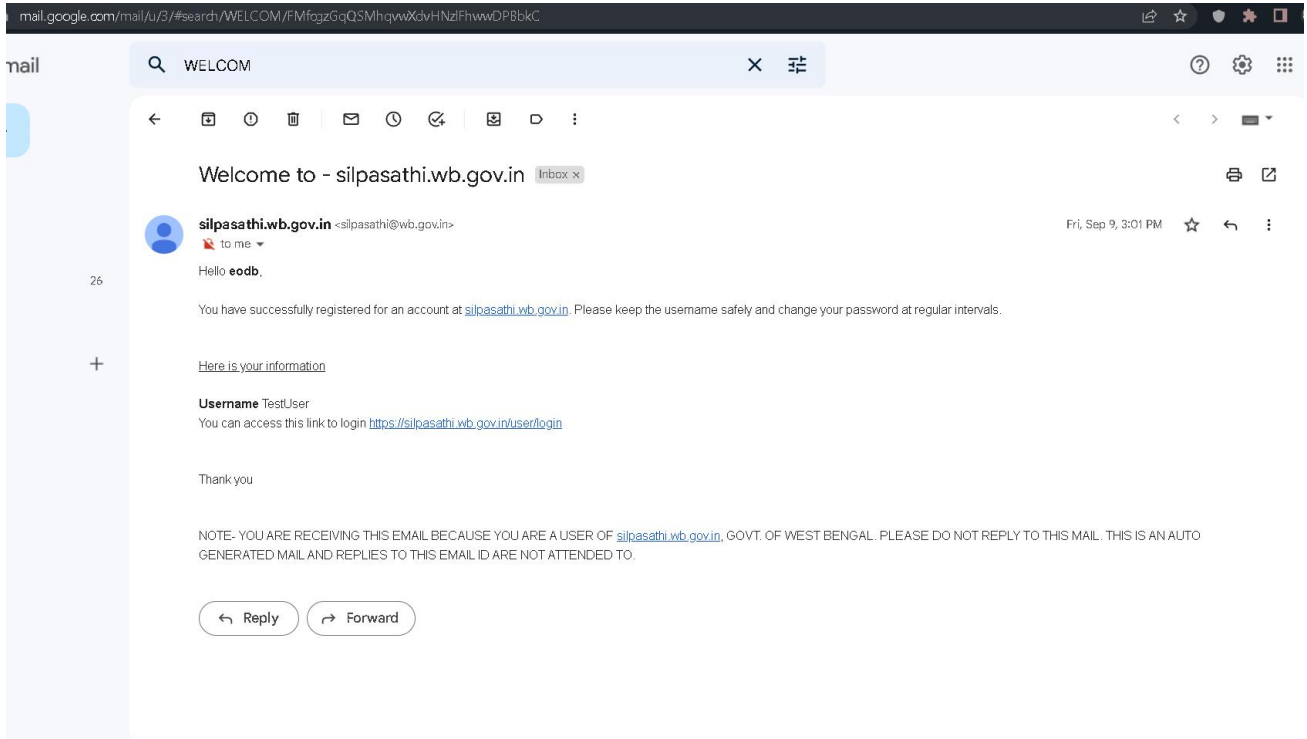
mail.google.com/mail/u/3/#search/WELCOM/FMfcgzGqQSMhqvwXdvHNzlFhwwDPBbkC

nail

WELCOM

Welcome to - silpasathi.wb.gov.in Inbox ×

silpasathi.wb.gov.in <silpasathi@wb.gov.in>
to me

Fri, Sep 9, 3:01 PM

26

Hello **eodb**,

You have successfully registered for an account at silpasathi.wb.gov.in. Please keep the username safely and change your password at regular intervals.

Here is your information

**Username** TestUser
You can access this link to login https://silpasathi.wb.gov.in/user/login

Thank you

NOTE- YOU ARE RECEIVING THIS EMAIL BECAUSE YOU ARE A USER OF silpasathi.wb.gov.in, GOVT. OF WEST BENGAL. PLEASE DO NOT REPLY TO THIS MAIL. THIS IS AN AUTO GENERATED MAIL AND REPLIES TO THIS EMAIL ID ARE NOT ATTENDED TO.

Reply Forward